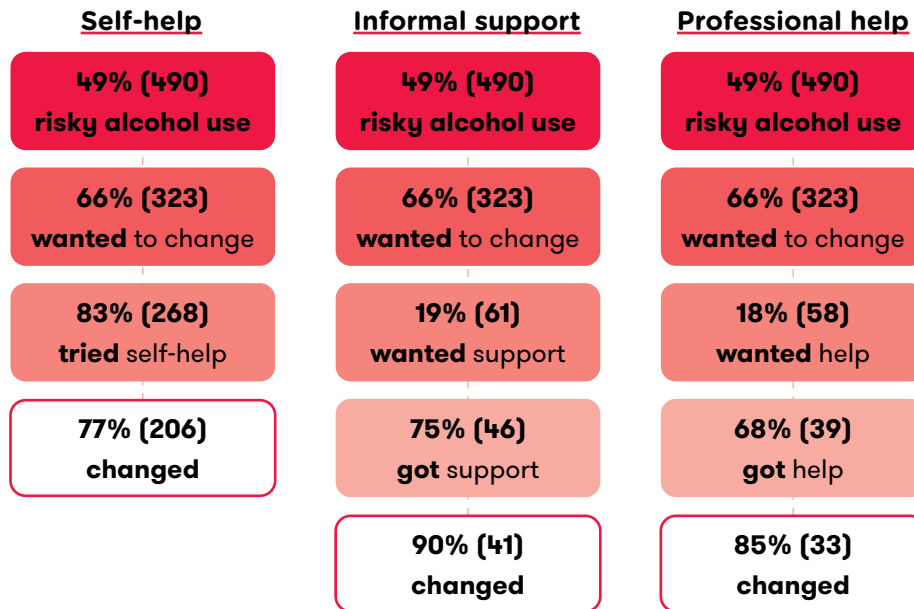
Self-help

49% (490)
risky alcohol use

66% (323)
wanted to change

83% (268)
tried self-help

77% (206)
changed

Informal support

49% (490)
risky alcohol use

66% (323)
wanted to change

19% (61)
wanted support

75% (46)
got support

90% (41)
changed

Professional help

49% (490)
risky alcohol use

66% (323)
wanted to change

18% (58)
wanted help

68% (39)
got help

85% (33)
changed